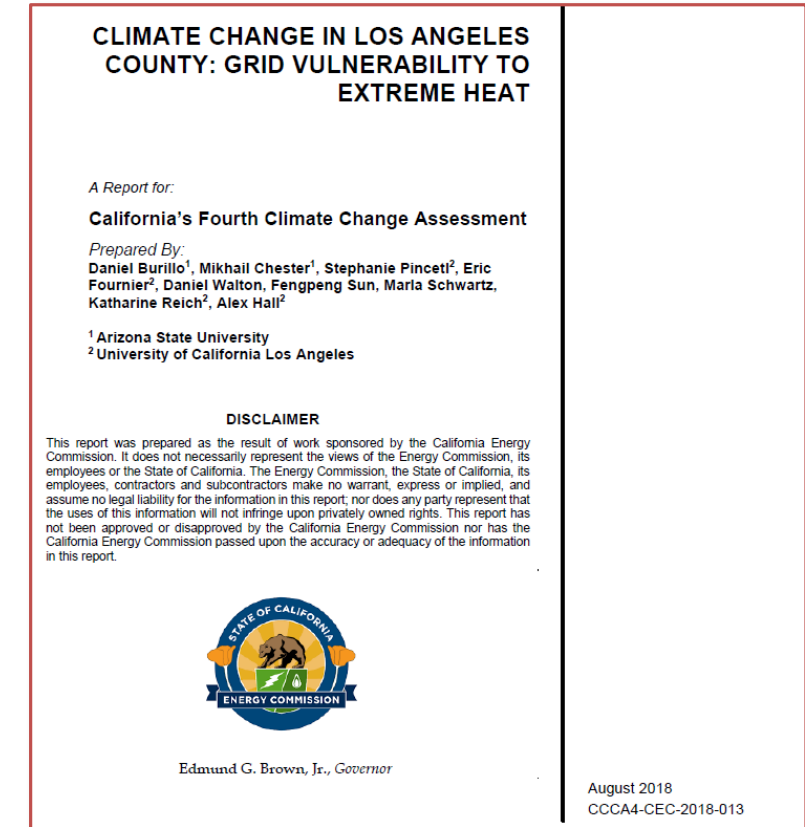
CLIMATE CHANGE IN LOS ANGELES COUNTY: GRID VULNERABILITY TO EXTREME HEAT

A Report for:

California's Fourth Climate Change Assessment

Prepared By:
Daniel Burillo$^1$, Mikhail Chester$^1$, Stephanie Pincetl$^2$, Eric Fournier$^2$, Daniel Walton, Fengpeng Sun, Marla Schwartz, Katharine Reich$^2$, Alex Hall$^2$

$^1$ Arizona State University
$^2$ University of California Los Angeles

DISCLAIMER

This report was prepared as the result of work sponsored by the California Energy Commission. It does not necessarily represent the views of the Energy Commission, its employees or the State of California. The Energy Commission, the State of California, its employees, contractors and subcontractors make no warrant, express or implied, and assume no legal liability for the information in this report; nor does any party represent that the uses of this information will not infringe upon privately owned rights. This report has not been approved or disapproved by the California Energy Commission nor has the California Energy Commission passed upon the accuracy or adequacy of the information in this report.

STATE OF CALIFORNIA
ENERGY COMMISSION

Edmund G. Brown, Jr., Governor

August 2018
CCCA4-CEC-2018-013